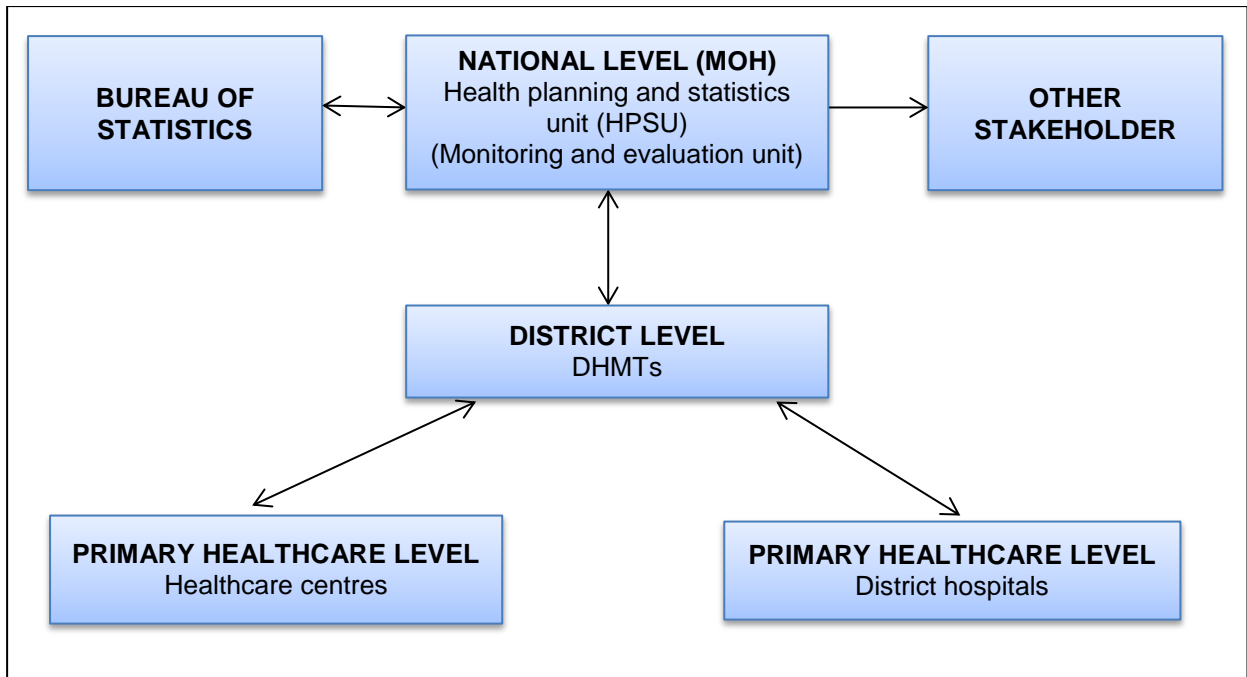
BUREAU OF STATISTICS

NATIONAL LEVEL (MOH)
Health planning and statistics unit (HPSU)
(Monitoring and evaluation unit)

OTHER STAKEHOLDER

DISTRICT LEVEL
DHMTs

PRIMARY HEALTHCARE LEVEL
Healthcare centres

PRIMARY HEALTHCARE LEVEL
District hospitals